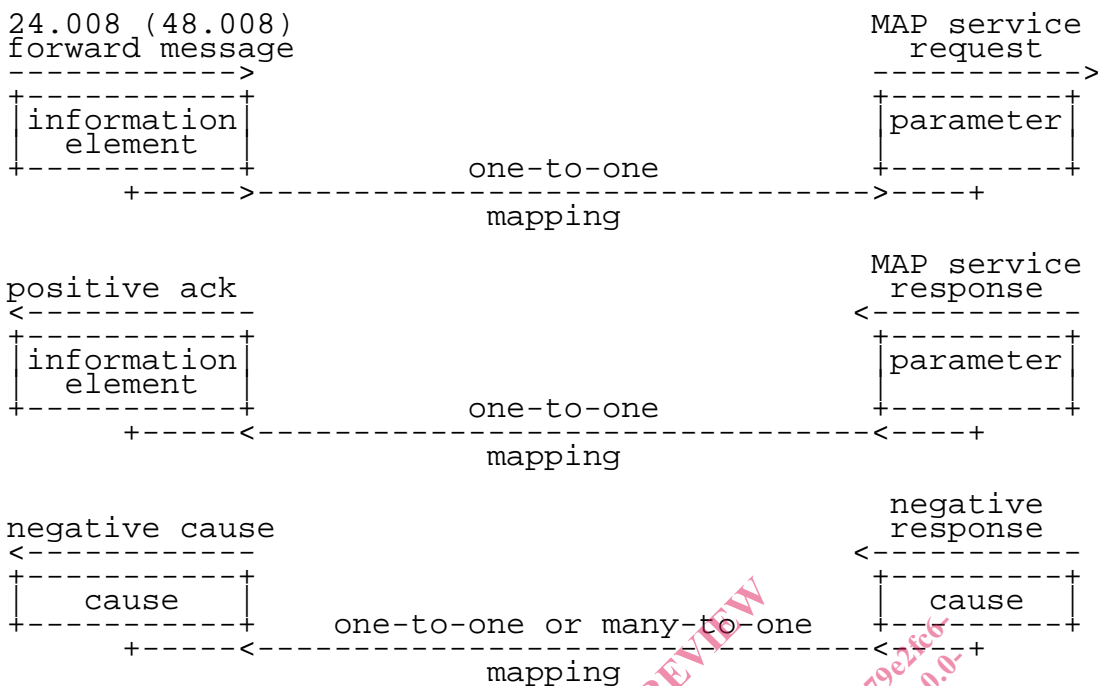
24.008 (48.008) forward message
------------>

MAP service request
----------->

information element

parameter

one-to-one
mapping

positive ack
<------------

MAP service response
<-----------

information element

parameter

one-to-one
mapping

negative cause
<------------

negative response
<-----------

cause

cause

one-to-one or many-to-one
mapping

PREVIEW
79e2fc6-
0.0-